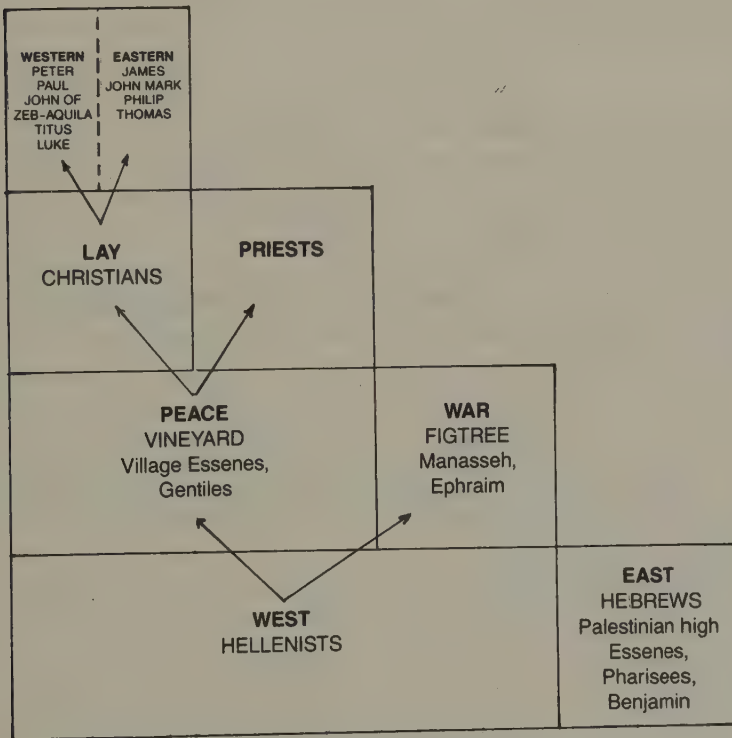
WESTERN
PETER
PAUL
JOHN OF
ZEB-AQUILA
TITUS
LUKE

EASTERN
JAMES
JOHN MARK
PHILIP
THOMAS

LAY
CHRISTIANS

PRIESTS

PEACE
VINEYARD
Village Essenes,
Gentiles

WAR
FIGTREE
Manasseh,
Ephraim

WEST
HELLENISTS

EAST
HEBREWS
Palestinian high
Essenes,
Pharisees,
Benjamin